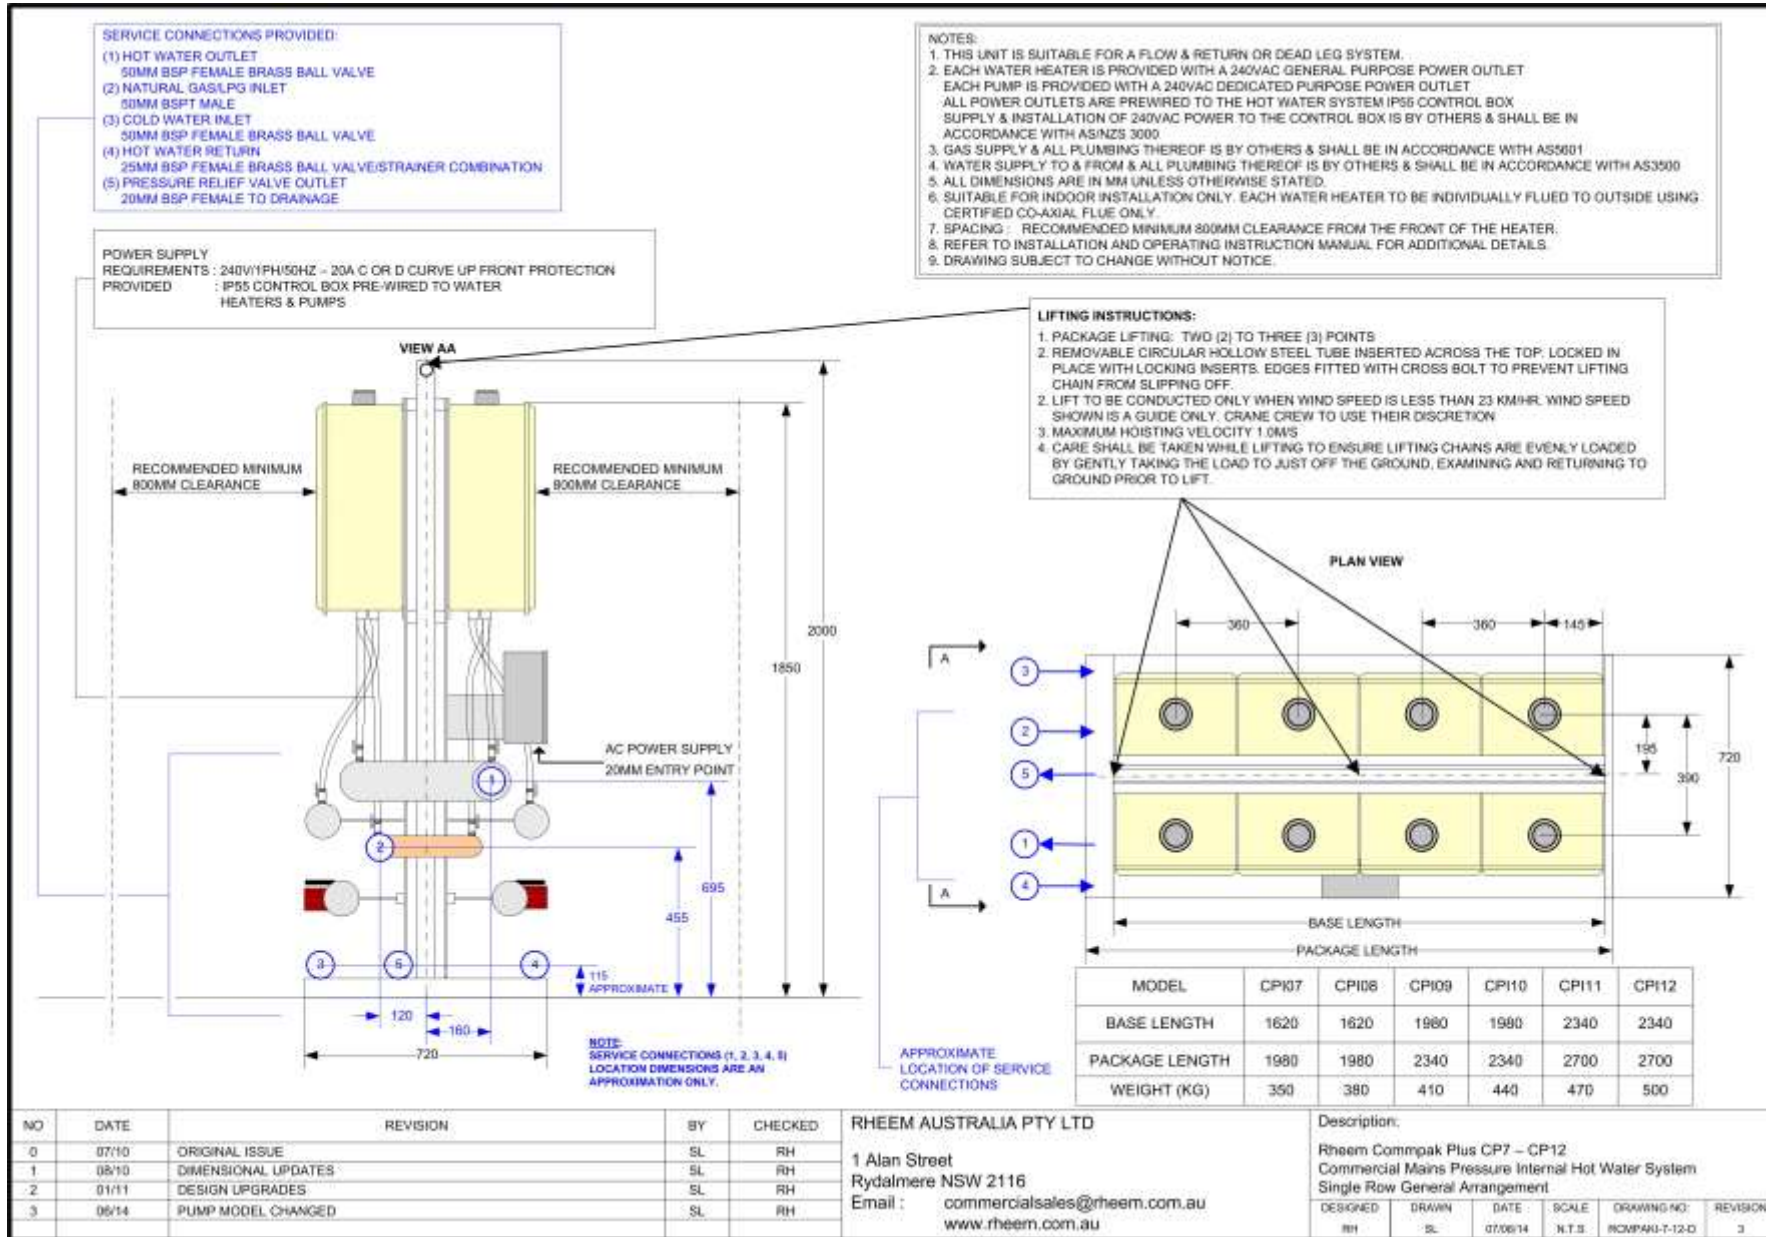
SERVICE CONNECTIONS PROVIDED:
(1) HOT WATER OUTLET
50MM BSP FEMALE BRASS BALL VALVE
(2) NATURAL GAS/LPG INLET
50MM BSPT MALE
(3) COLD WATER INLET
50MM BSP FEMALE BRASS BALL VALVE
(4) HOT WATER RETURN
25MM BSP FEMALE BRASS BALL VALVE/STRAINER COMBINATION
(5) PRESSURE RELIEF VALVE OUTLET
20MM BSP FEMALE TO DRAINAGE

POWER SUPPLY
REQUIREMENTS : 240V/1PH/50HZ - 20A C OR D CURVE UP FRONT PROTECTION
PROVIDED : IP55 CONTROL BOX PRE-WIRED TO WATER HEATERS & PUMPS

NOTES:
1. THIS UNIT IS SUITABLE FOR A FLOW & RETURN OR DEAD LEG SYSTEM.
2. EACH WATER HEATER IS PROVIDED WITH A 240VAC GENERAL PURPOSE POWER OUTLET
EACH PUMP IS PROVIDED WITH A 240VAC DEDICATED PURPOSE POWER OUTLET
ALL POWER OUTLETS ARE PREWIRED TO THE HOT WATER SYSTEM IP55 CONTROL BOX
SUPPLY & INSTALLATION OF 240VAC POWER TO THE CONTROL BOX IS BY OTHERS & SHALL BE IN ACCORDANCE WITH AS/NZS 3000
3. GAS SUPPLY & ALL PLUMBING THEREOF IS BY OTHERS & SHALL BE IN ACCORDANCE WITH AS5601
4. WATER SUPPLY TO & FROM & ALL PLUMBING THEREOF IS BY OTHERS & SHALL BE IN ACCORDANCE WITH AS3500
5. ALL DIMENSIONS ARE IN MM UNLESS OTHERWISE STATED.
6. SUITABLE FOR INDOOR INSTALLATION ONLY. EACH WATER HEATER TO BE INDIVIDUALLY FLUED TO OUTSIDE USING CERTIFIED CO-AXIAL FLUE ONLY.
7. SPACING : RECOMMENDED MINIMUM 800MM CLEARANCE FROM THE FRONT OF THE HEATER.
8. REFER TO INSTALLATION AND OPERATING INSTRUCTION MANUAL FOR ADDITIONAL DETAILS.
9. DRAWING SUBJECT TO CHANGE WITHOUT NOTICE.

LIFTING INSTRUCTIONS:
1. PACKAGE LIFTING: TWO (2) TO THREE (3) POINTS
2. REMOVABLE CIRCULAR HOLLOW STEEL TUBE INSERTED ACROSS THE TOP. LOCKED IN PLACE WITH LOCKING INSERTS. EDGES FITTED WITH CROSS BOLT TO PREVENT LIFTING CHAIN FROM SLIPPING OFF.
2. LIFT TO BE CONDUCTED ONLY WHEN WIND SPEED IS LESS THAN 23 KM/HR. WIND SPEED SHOWN IS A GUIDE ONLY. CRANE CREW TO USE THEIR DISCRETION
3. MAXIMUM HOISTING VELOCITY 1.0M/S
4. CARE SHALL BE TAKEN WHILE LIFTING TO ENSURE LIFTING CHAINS ARE EVENLY LOADED BY GENTLY TAKING THE LOAD TO JUST OFF THE GROUND, EXAMINING AND RETURNING TO GROUND PRIOR TO LIFT.

VIEW AA
RECOMMENDED MINIMUM 800MM CLEARANCE
RECOMMENDED MINIMUM 800MM CLEARANCE
2000
1850
AC POWER SUPPLY 20MM ENTRY POINT
1 2 3 5 4
695
455
115 APPROXIMATE
120
160
720

NOTE:
SERVICE CONNECTIONS (1, 2, 3, 4, 5) LOCATION DIMENSIONS ARE AN APPROXIMATION ONLY.

PLAN VIEW
360 360 145
A A
3 2 5 1 4
195
390
720
BASE LENGTH
PACKAGE LENGTH

APPROXIMATE LOCATION OF SERVICE CONNECTIONS

| MODEL | CPI07 | CPI08 | CPI09 | CPI10 | CPI11 | CPI12 |
|---|---|---|---|---|---|---|
| BASE LENGTH | 1620 | 1620 | 1980 | 1980 | 2340 | 2340 |
| PACKAGE LENGTH | 1980 | 1980 | 2340 | 2340 | 2700 | 2700 |
| WEIGHT (KG) | 350 | 380 | 410 | 440 | 470 | 500 |

| NO | DATE | REVISION | BY | CHECKED |
|---|---|---|---|---|
| 0 | 07/10 | ORIGINAL ISSUE | SL | RH |
| 1 | 08/10 | DIMENSIONAL UPDATES | SL | RH |
| 2 | 01/11 | DESIGN UPGRADES | SL | RH |
| 3 | 06/14 | PUMP MODEL CHANGED | SL | RH |

RHEEM AUSTRALIA PTY LTD
1 Alan Street
Rydalmere NSW 2116
Email : commercialsales@rheem.com.au
www.rheem.com.au

Description:
Rheem Commpak Plus CP7 – CP12
Commercial Mains Pressure Internal Hot Water System
Single Row General Arrangement

| DESIGNED | DRAWN | DATE | SCALE | DRAWING NO: | REVISION |
|---|---|---|---|---|---|
| RH | SL | 07/06/14 | N.T.S | RCMPAKI-7-12-D | 3 |